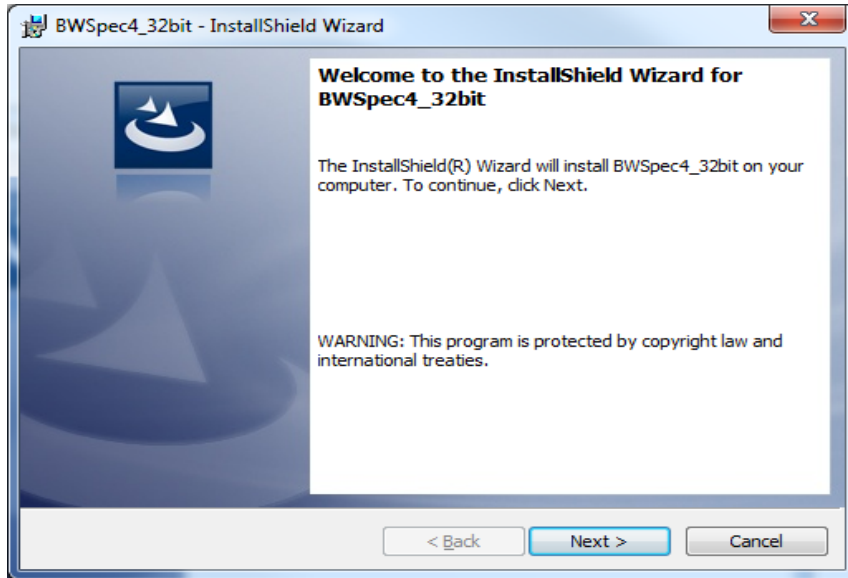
BWSpec4_32bit - InstallShield Wizard

Welcome to the InstallShield Wizard for BWSpec4_32bit

The InstallShield(R) Wizard will install BWSpec4_32bit on your computer. To continue, click Next.

WARNING: This program is protected by copyright law and international treaties.

< Back

Next >

Cancel